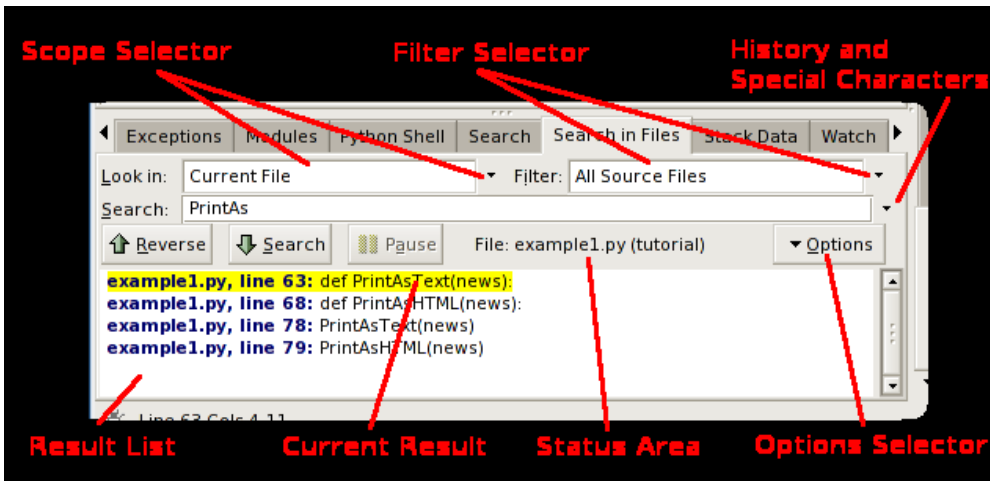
Scope Selector

Filter Selector

History and Special Characters

Exceptions | Modules | Python Shell | Search | Search in Files | Stack Data | Watch

Look in: Current File

Filter: All Source Files

Search: PrintAs

Reverse

Search

Pause

File: example1.py (tutorial)

Options

example1.py, line 63: def PrintAsText(news):
example1.py, line 68: def PrintAsHTML(news):
example1.py, line 78: PrintAsText(news)
example1.py, line 79: PrintAsHTML(news)

Line 63 Cols 4-11

Result List

Current Result

Status Area

Options Selector